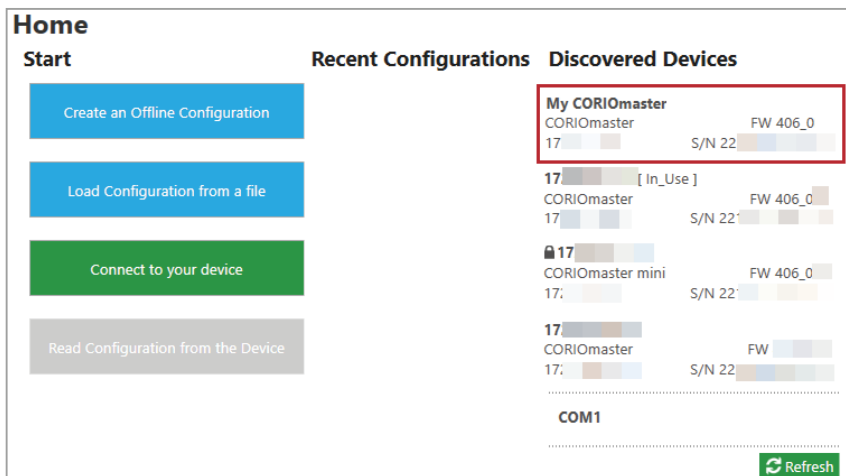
Home

Start

Create an Offline Configuration

Load Configuration from a file

Connect to your device

Read Configuration from the Device

Recent Configurations

Discovered Devices

My CORIOmaster
CORIOmaster FW 406_0
17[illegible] S/N 22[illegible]

17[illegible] [ In_Use ]
CORIOmaster FW 406_0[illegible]
17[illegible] S/N 22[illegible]

17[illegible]
CORIOmaster mini FW 406_0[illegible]
17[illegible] S/N 22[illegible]

17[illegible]
CORIOmaster FW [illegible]
17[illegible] S/N 22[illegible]

COM1

Refresh